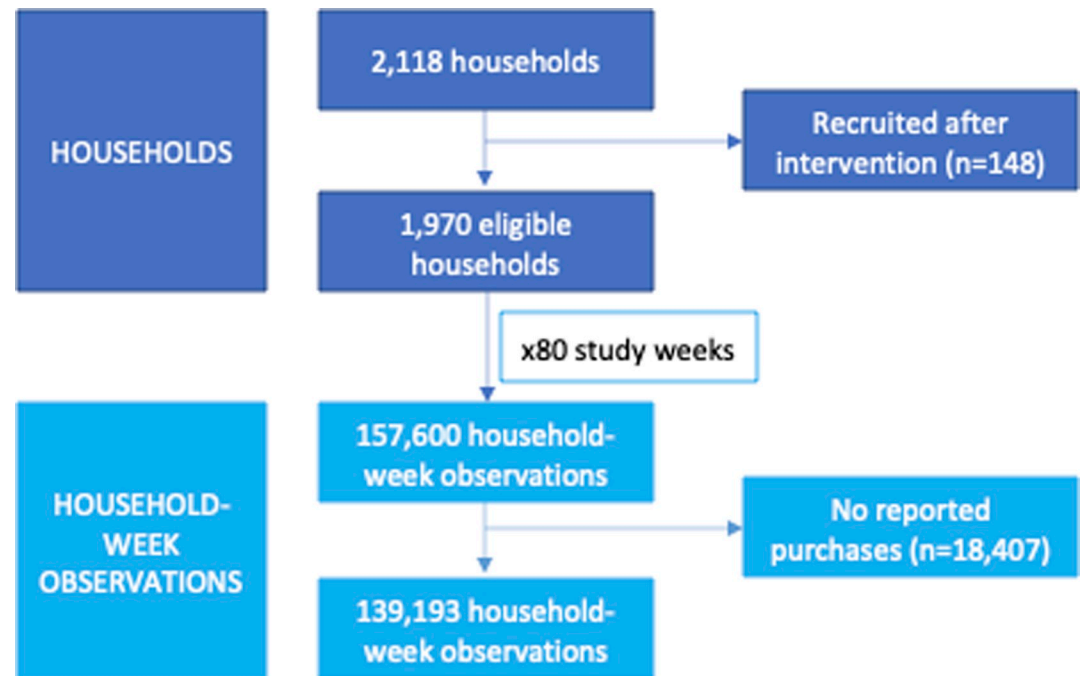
HOUSEHOLDS

2,118 households

Recruited after intervention (n=148)

1,970 eligible households

x80 study weeks

HOUSEHOLD-WEEK OBSERVATIONS

157,600 household-week observations

No reported purchases (n=18,407)

139,193 household-week observations